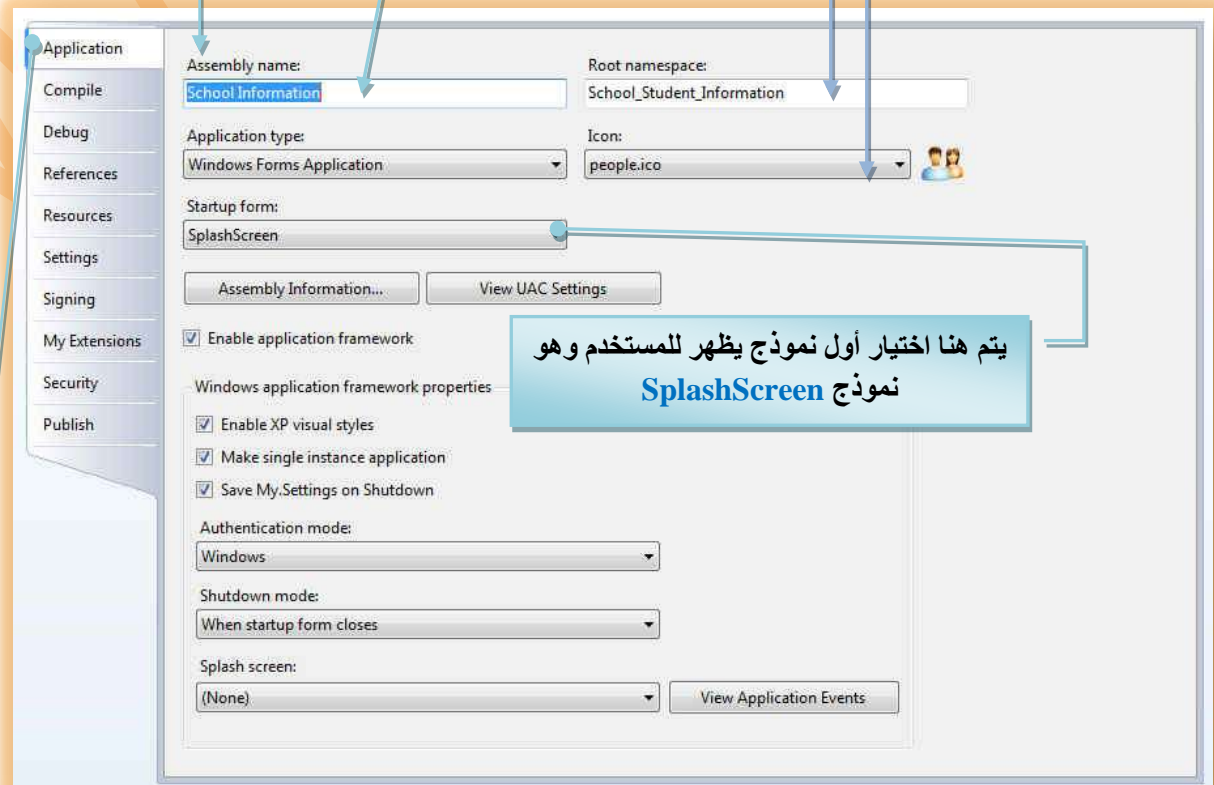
Application
Compile
Debug
References
Resources
Settings
Signing
My Extensions
Security
Publish

Assembly name:
School Information
Root namespace:
School_Student_Information
Application type:
Windows Forms Application
Icon:
people.ico
Startup form:
SplashScreen
Assembly Information...
View UAC Settings
Enable application framework

يتم هنا اختيار أول نموذج يظهر للمستخدم وهو نموذج SplashScreen

Windows application framework properties
Enable XP visual styles
Make single instance application
Save My.Settings on Shutdown
Authentication mode:
Windows
Shutdown mode:
When startup form closes
Splash screen:
(None)
View Application Events